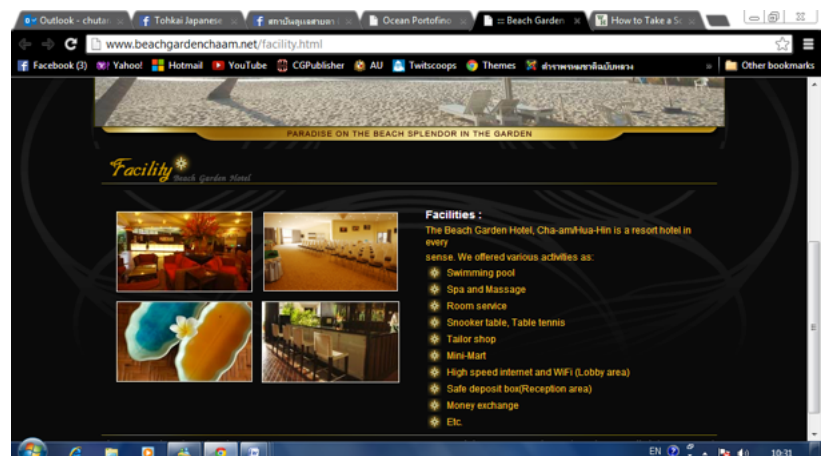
Outlook - chutar | Tohkai Japanese | สถาบันดูแลสายตา | Ocean Portofino | :: Beach Garden | How to Take a S

www.beachgardenchaam.net/facility.html

Facebook (3) | Yahoo! | Hotmail | YouTube | CGPublisher | AU | Twitscoops | Themes | ตำราพระพุทธศาสนาฉบับหลวง | » | Other bookmarks

PARADISE ON THE BEACH SPLENDOR IN THE GARDEN

Facility
Beach Garden Hotel

Facilities :

The Beach Garden Hotel, Cha-am/Hua-Hin is a resort hotel in every sense. We offered various activities as:

Swimming pool
Spa and Massage
Room service
Snooker table, Table tennis
Tailor shop
Mini-Mart
High speed internet and WiFi (Lobby area)
Safe deposit box(Reception area)
Money exchange
Etc.

EN 10:31